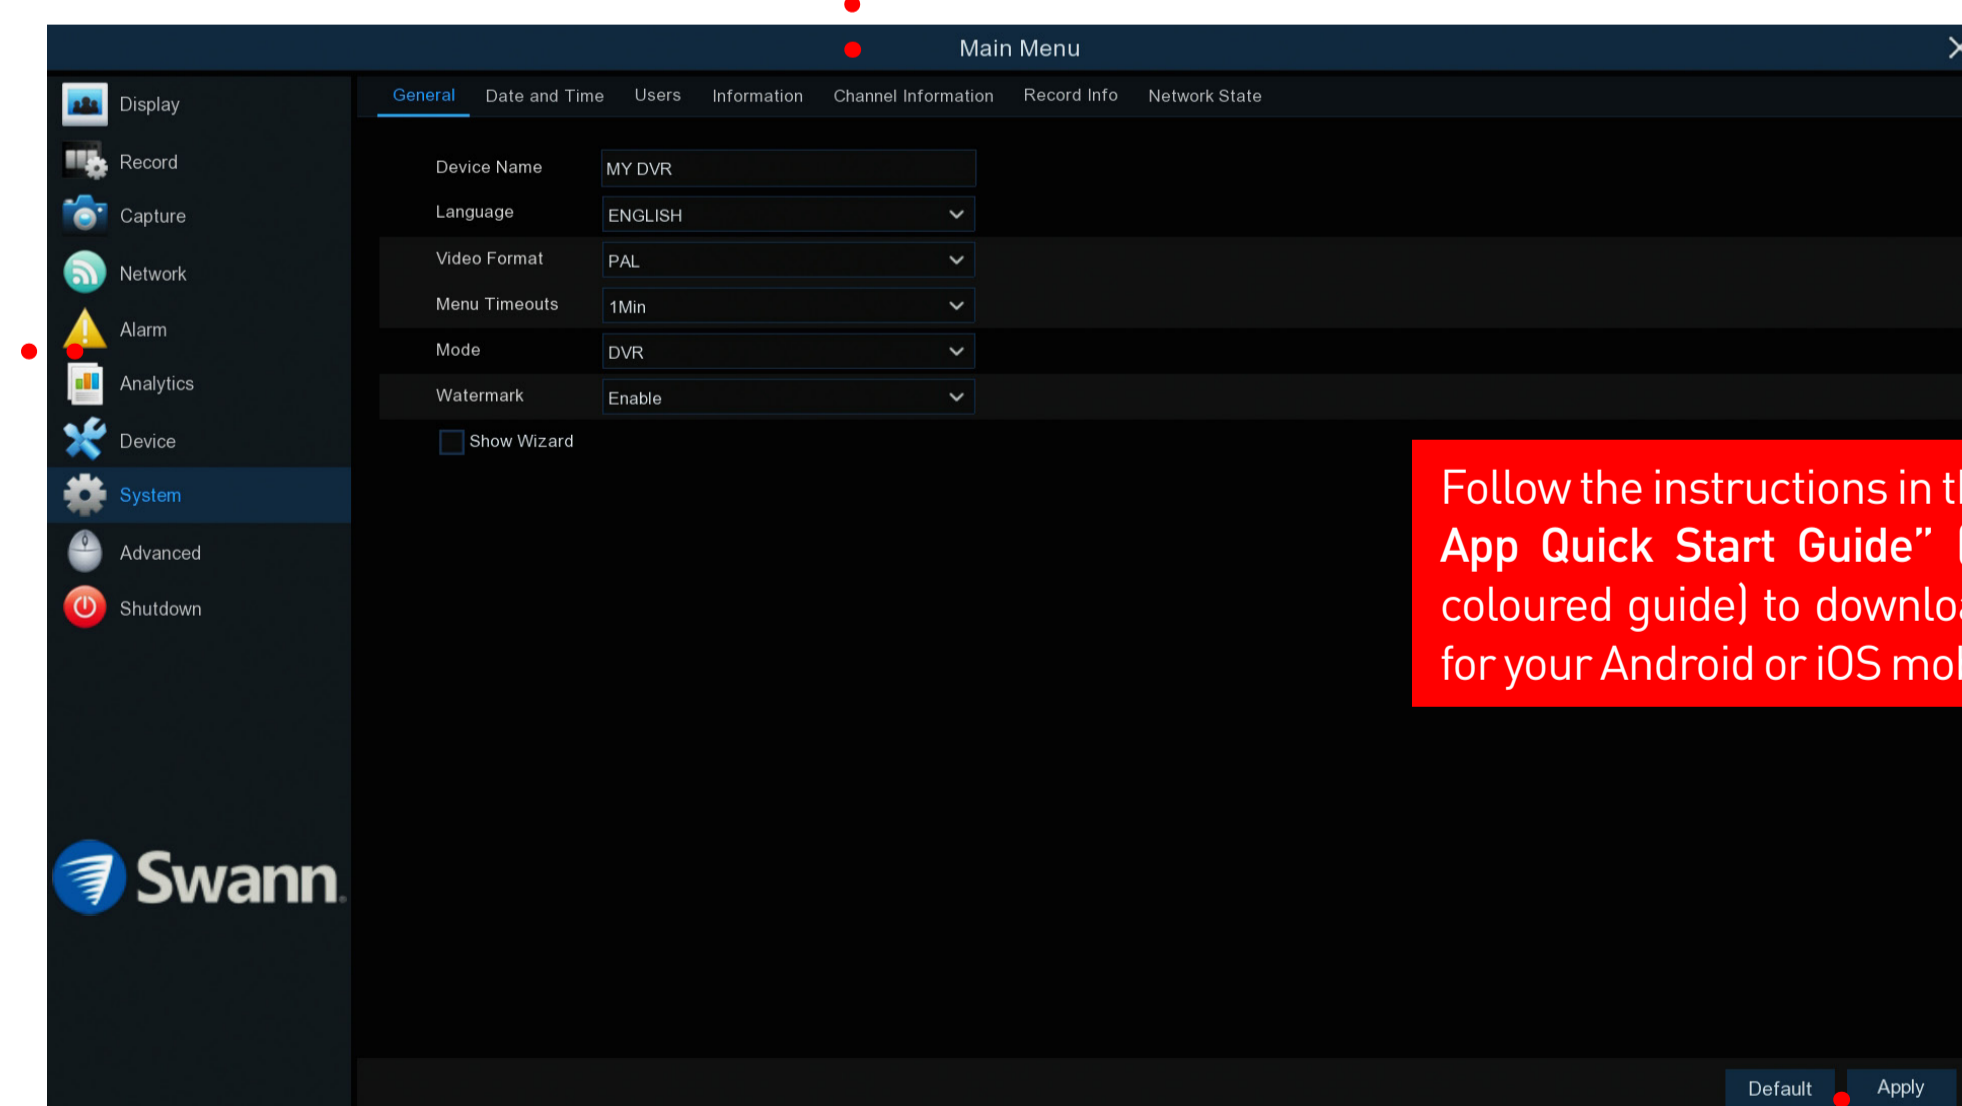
Main Menu

Display
Record
Capture
Network
Alarm
Analytics
Device
System
Advanced
Shutdown

Swann

General | Date and Time | Users | Information | Channel Information | Record Info | Network State

Device Name: MY DVR
Language: ENGLISH
Video Format: PAL
Menu Timeouts: 1Min
Mode: DVR
Watermark: Enable
Show Wizard

Follow the instructions in t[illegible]
App Quick Start Guide" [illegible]
coloured guide) to downlo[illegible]
for your Android or iOS mo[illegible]

Default
Apply